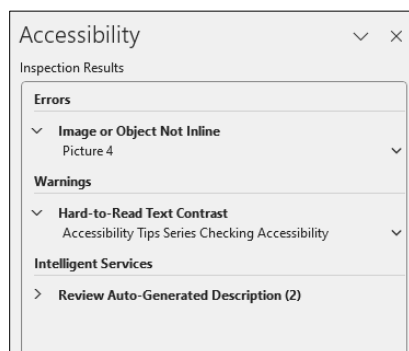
Accessibility

Inspection Results

Errors

Image or Object Not Inline
Picture 4

Warnings

Hard-to-Read Text Contrast
Accessibility Tips Series Checking Accessibility

Intelligent Services

Review Auto-Generated Description (2)